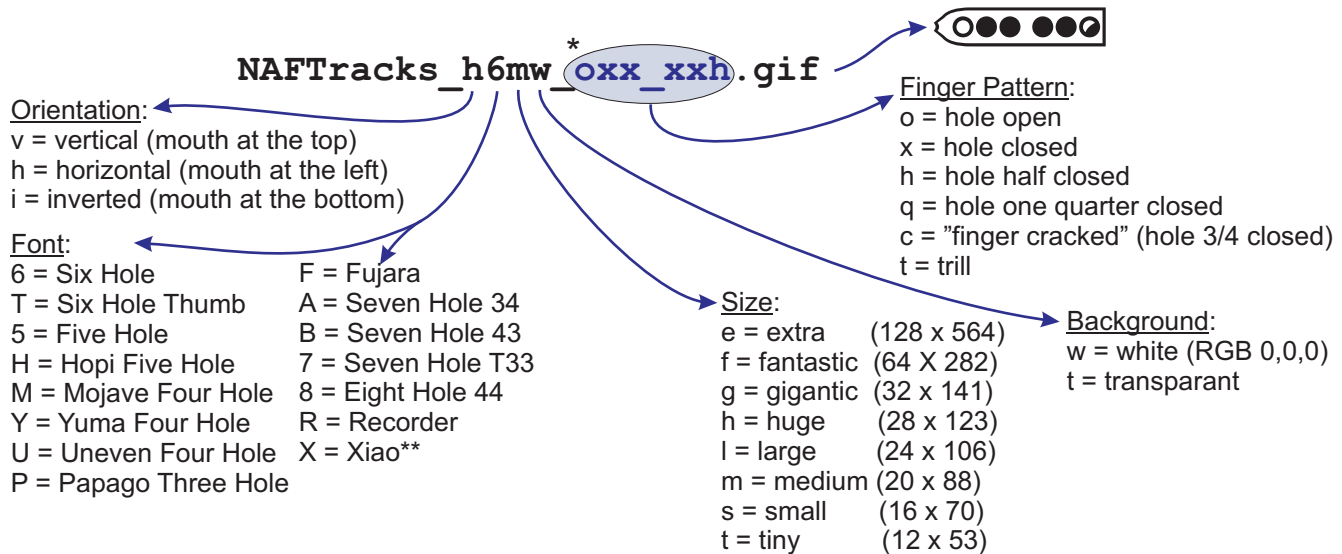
NAFTracks_h6mw_*oxx_xxh.gif

Orientation:
v = vertical (mouth at the top)
h = horizontal (mouth at the left)
i = inverted (mouth at the bottom)

Font:
6 = Six Hole
T = Six Hole Thumb
5 = Five Hole
H = Hopi Five Hole
M = Mojave Four Hole
Y = Yuma Four Hole
U = Uneven Four Hole
P = Papago Three Hole

F = Fujara
A = Seven Hole 34
B = Seven Hole 43
7 = Seven Hole T33
8 = Eight Hole 44
R = Recorder
X = Xiao**

Size:
e = extra (128 x 564)
f = fantastic (64 X 282)
g = gigantic (32 x 141)
h = huge (28 x 123)
l = large (24 x 106)
m = medium (20 x 88)
s = small (16 x 70)
t = tiny (12 x 53)

Finger Pattern:
o = hole open
x = hole closed
h = hole half closed
q = hole one quarter closed
c = "finger cracked" (hole 3/4 closed)
t = trill

Background:
w = white (RGB 0,0,0)
t = transparant